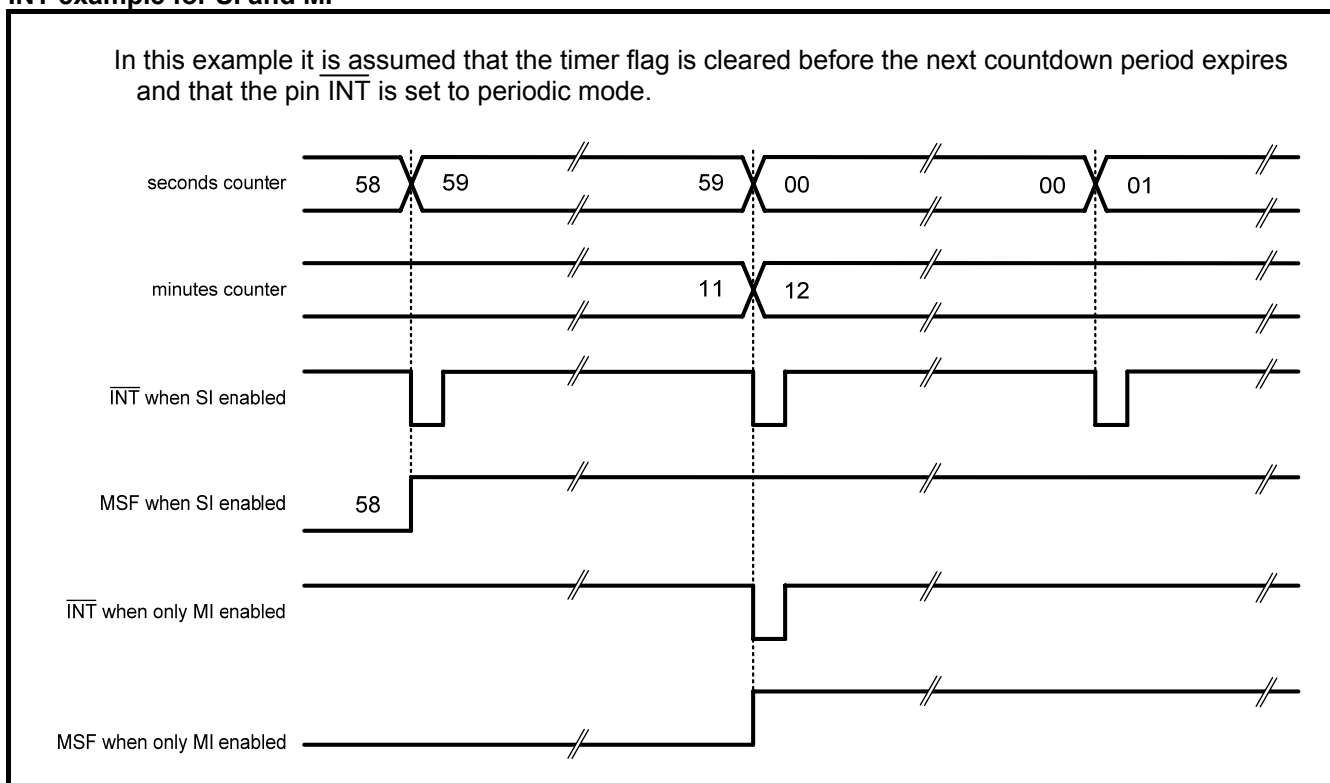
INT example for SI and MI

In this example it is assumed that the timer flag is cleared before the next countdown period expires and that the pin $\overline{INT}$ is set to periodic mode.

seconds counter

58

59

59

00

00

01

minutes counter

11

12

$\overline{INT}$ when SI enabled

MSF when SI enabled

58

$\overline{INT}$ when only MI enabled

MSF when only MI enabled